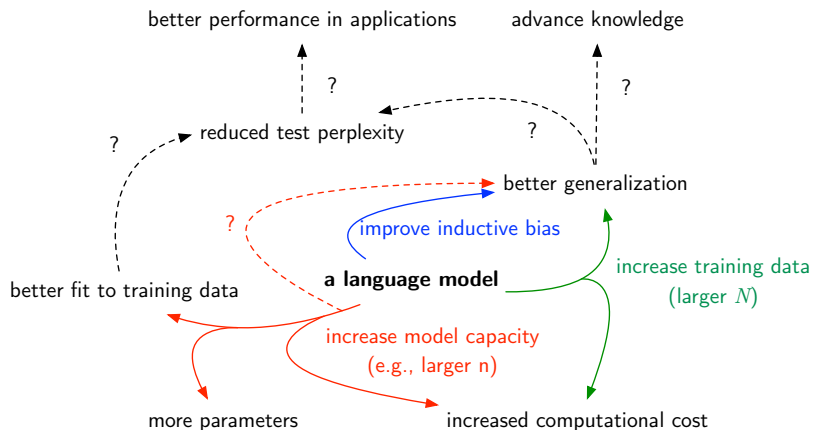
better performance in applications

advance knowledge

?

?

?

reduced test perplexity

?

better generalization

?

improve inductive bias

increase training data (larger $N$)

a language model

better fit to training data

increase model capacity (e.g., larger n)

more parameters

increased computational cost